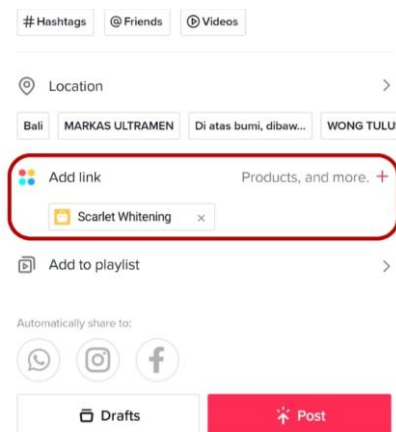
# Hashtags
@ Friends
Videos

Location
>

Bali
MARKAS ULTRAMEN
Di atas bumi, dibaw...
WONG TULU

Add link
Products, and more. +

Scarlet Whitening
×

Add to playlist
>

Automatically share to:

Drafts
Post